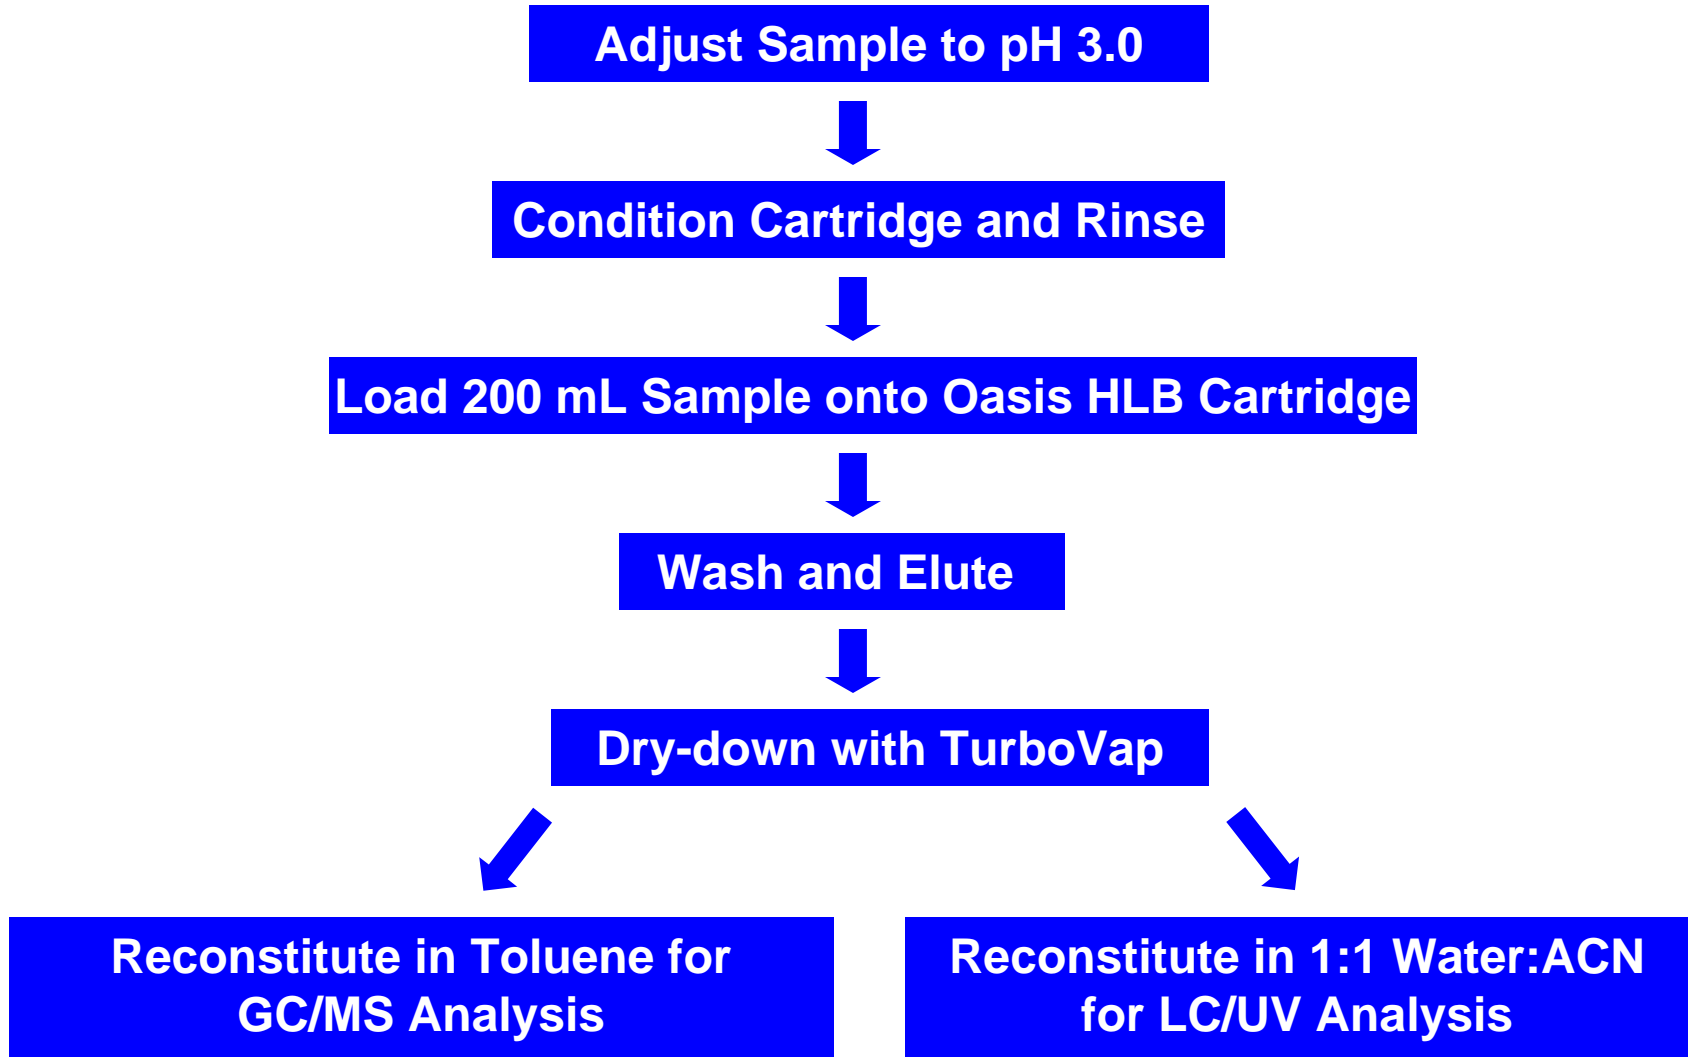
Adjust Sample to pH 3.0

Condition Cartridge and Rinse

Load 200 mL Sample onto Oasis HLB Cartridge

Wash and Elute

Dry-down with TurboVap

Reconstitute in Toluene for GC/MS Analysis

Reconstitute in 1:1 Water:ACN for LC/UV Analysis